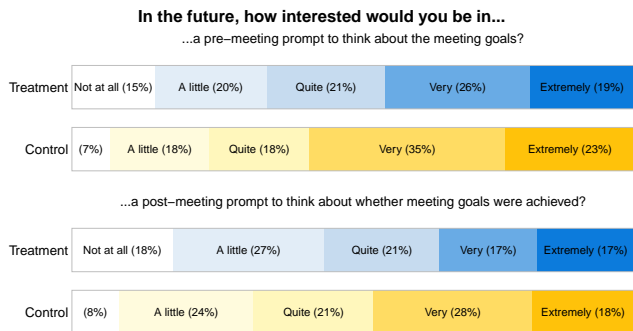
In the future, how interested would you be in...

...a pre–meeting prompt to think about the meeting goals?

Treatment Not at all (15%) A little (20%) Quite (21%) Very (26%) Extremely (19%)

Control (7%) A little (18%) Quite (18%) Very (35%) Extremely (23%)

...a post–meeting prompt to think about whether meeting goals were achieved?

Treatment Not at all (18%) A little (27%) Quite (21%) Very (17%) Extremely (17%)

Control (8%) A little (24%) Quite (21%) Very (28%) Extremely (18%)